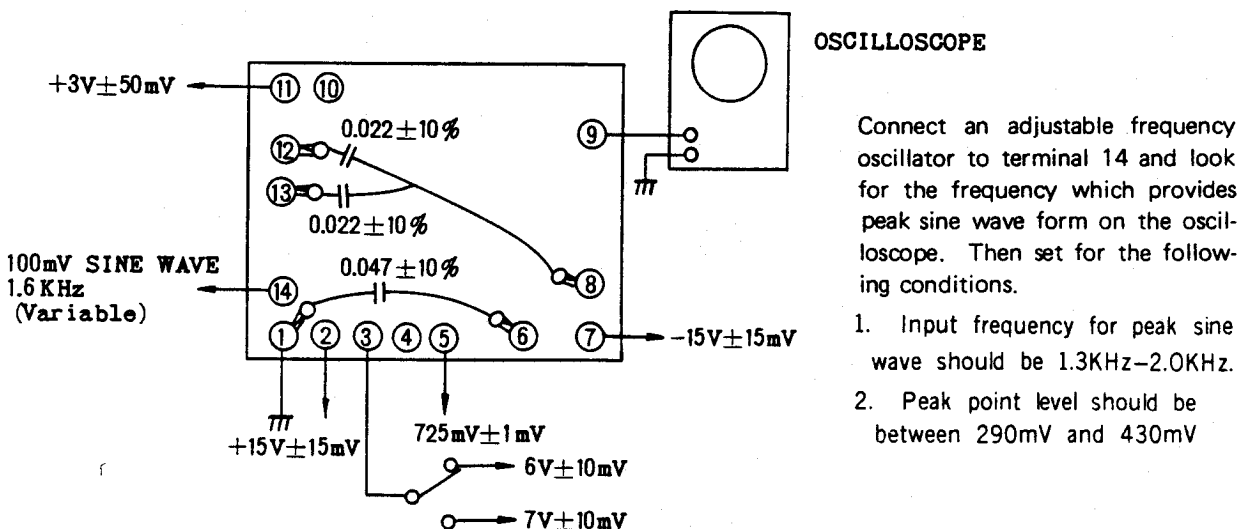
OSCILLOSCOPE

$+3V\pm50mV$ ⑪ ⑩

$0.022\pm10\%$

⑫ ⑨

⑬

$0.022\pm10\%$

100mV SINE WAVE
1.6 KHz
(Variable)

$0.047\pm10\%$

⑭ ⑧

① ② ③ ④ ⑤ ⑥ ⑦ $-15V\pm15mV$

$+15V\pm15mV$

$725mV\pm1mV$

$6V\pm10mV$

$7V\pm10mV$

Connect an adjustable frequency oscillator to terminal 14 and look for the frequency which provides peak sine wave form on the oscilloscope. Then set for the following conditions.

1. Input frequency for peak sine wave should be 1.3KHz–2.0KHz.

2. Peak point level should be between 290mV and 430mV